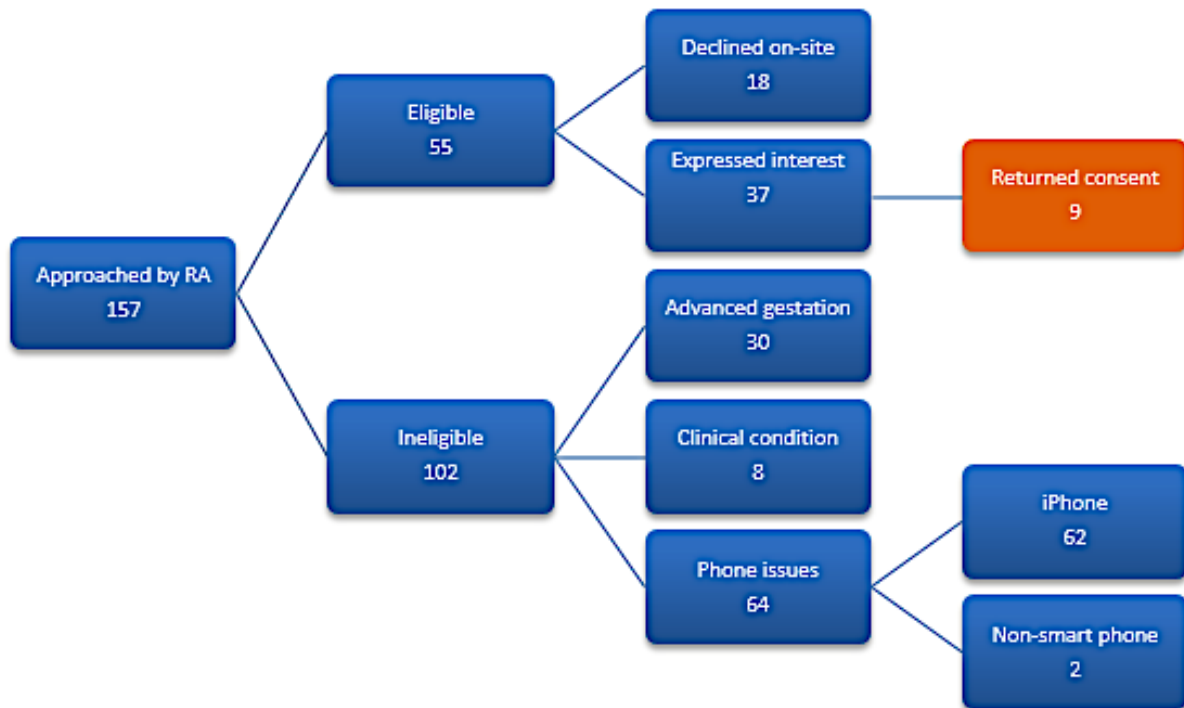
Approached by RA
157

Eligible
55

Declined on-site
18

Expressed interest
37

Returned consent
9

Ineligible
102

Advanced gestation
30

Clinical condition
8

Phone issues
64

iPhone
62

Non-smart phone
2